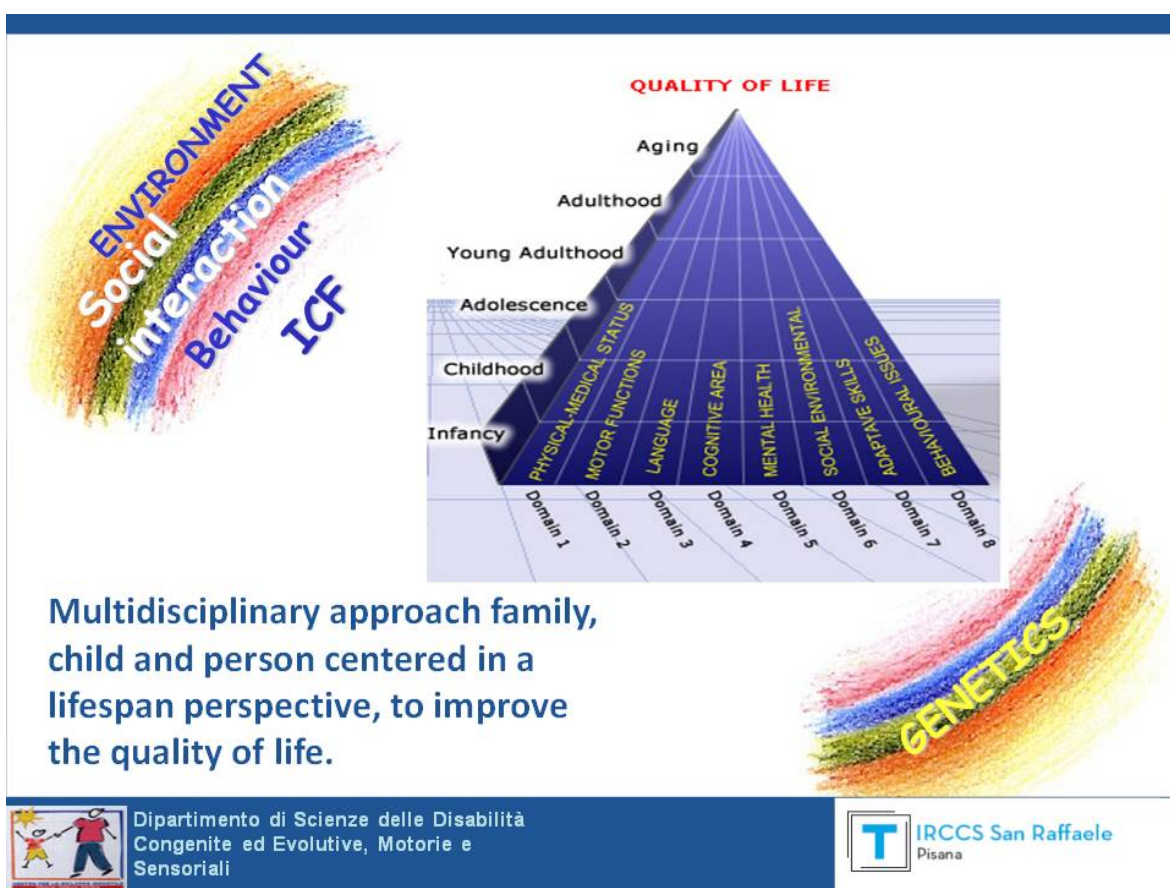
ENVIRONMENT
Social
interaction
Behaviour
ICF

QUALITY OF LIFE

Aging
Adulthood
Young Adulthood
Adolescence
Childhood
Infancy

PHYSICAL-MEDICAL STATUS
MOTOR FUNCTIONS
LANGUAGE
COGNITIVE AREA
MENTAL HEALTH
SOCIAL ENVIRONMENTAL
ADAPTAVE SKILLS
BEHAVIOURAL ISSUES

Domain 1
Domain 2
Domain 3
Domain 4
Domain 5
Domain 6
Domain 7
Domain 8

Multidisciplinary approach family, child and person centered in a lifespan perspective, to improve the quality of life.

GENETICS

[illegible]

Dipartimento di Scienze delle Disabilità Congenite ed Evolutive, Motorie e Sensoriali

IRCCS San Raffaele
Pisana